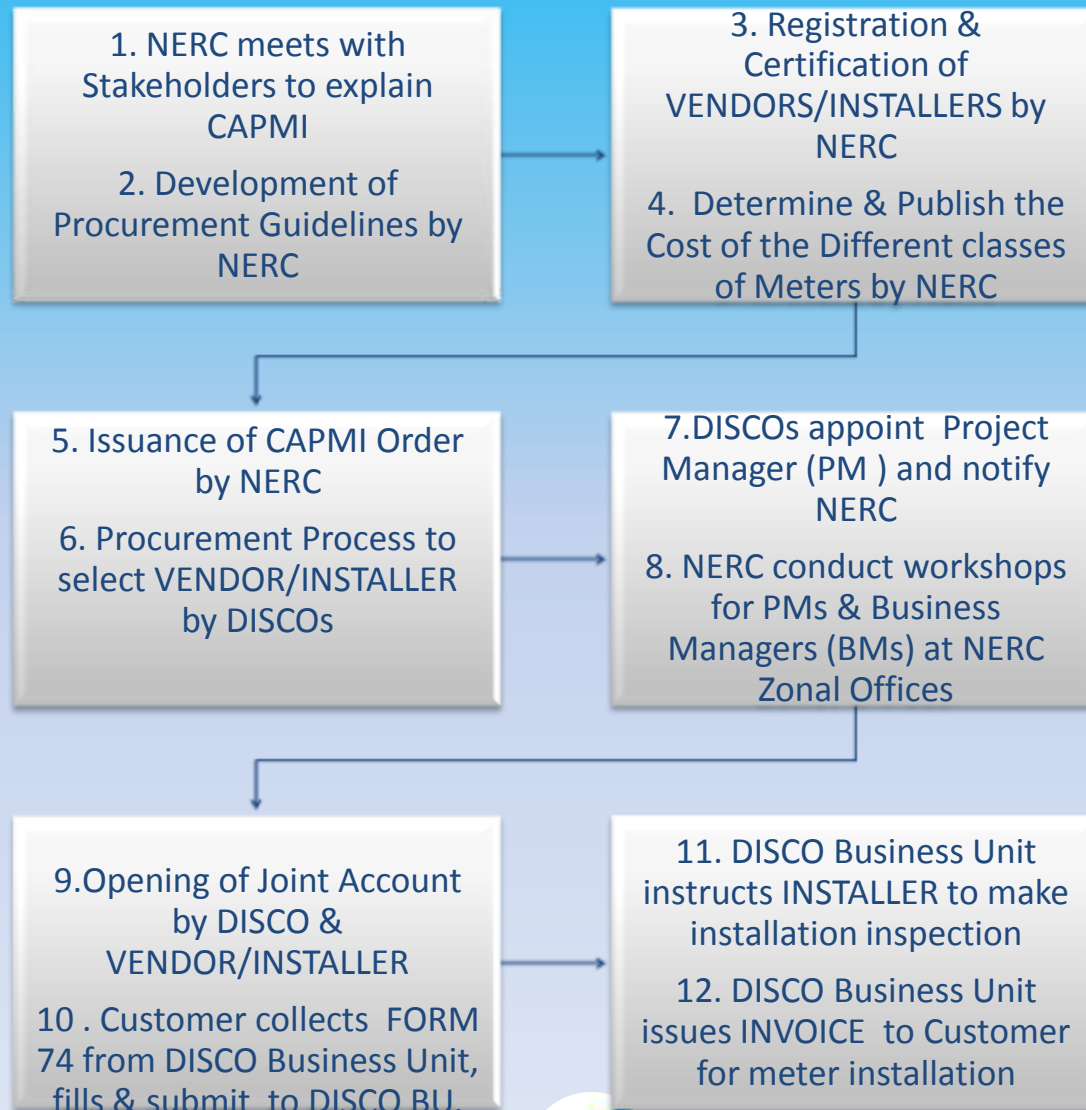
1. NERC meets with Stakeholders to explain CAPMI

2. Development of Procurement Guidelines by NERC

3. Registration & Certification of VENDORS/INSTALLERS by NERC

4. Determine & Publish the Cost of the Different classes of Meters by NERC

5. Issuance of CAPMI Order by NERC

6. Procurement Process to select VENDOR/INSTALLER by DISCOs

7.DISCOs appoint Project Manager (PM ) and notify NERC

8. NERC conduct workshops for PMs & Business Managers (BMs) at NERC Zonal Offices

9.Opening of Joint Account by DISCO & VENDOR/INSTALLER

10 . Customer collects FORM 74 from DISCO Business Unit, fills & submit to DISCO BU.

11. DISCO Business Unit instructs INSTALLER to make installation inspection

12. DISCO Business Unit issues INVOICE to Customer for meter installation